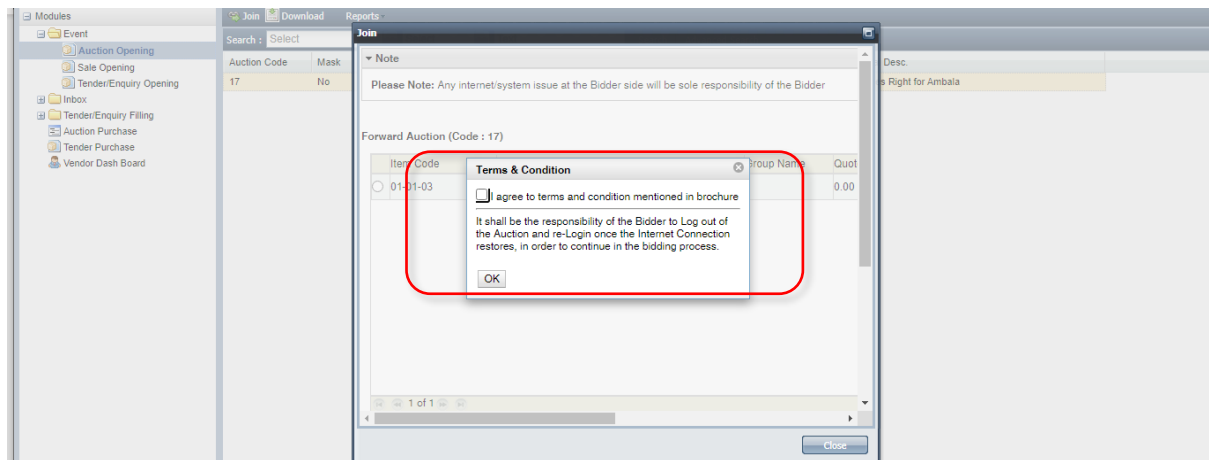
Modules
Event
Auction Opening
Sale Opening
Tender/Enquiry Opening
Inbox
Tender/Enquiry Filling
Auction Purchase
Tender Purchase
Vendor Dash Board

Join Download Reports
Search : Select
Auction Code | Mask
17 | No
Desc.
s Right for Ambala

Join
Note
Please Note: Any internet/system issue at the Bidder side will be sole responsibility of the Bidder

Forward Auction (Code : 17)
Item Code
01-01-03
Group Name
Quot
0.00
1 of 1

Terms & Condition
I agree to terms and condition mentioned in brochure
It shall be the responsibility of the Bidder to Log out of the Auction and re-Login once the Internet Connection restores, in order to continue in the bidding process.
OK

Close